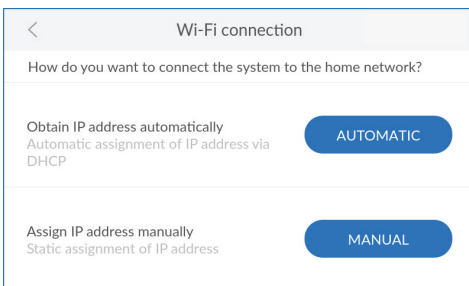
<

Wi-Fi connection

How do you want to connect the system to the home network?

Obtain IP address automatically
Automatic assignment of IP address via DHCP

AUTOMATIC

Assign IP address manually
Static assignment of IP address

MANUAL